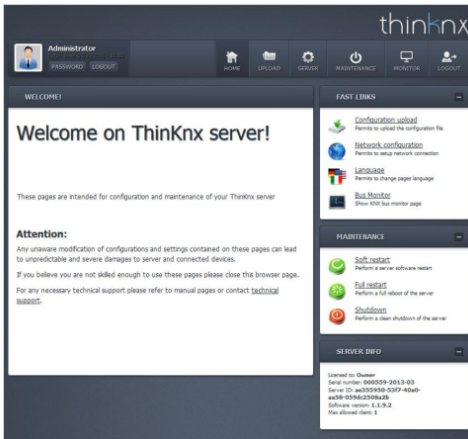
thinknx

Administrator
PASSWORD LOGOUT

HOME UPLOAD SERVER MAINTENANCE MONITOR LOGOUT

WELCOME!

Welcome on ThinKnx server!

These pages are intended for configuration and maintenance of your ThinKnx server

Attention:

Any unaware modification of configurations and settings contained on these pages can lead to unpredictable and severe damages to server and connected devices.

If you believe you are not skilled enough to use these pages please close this browser page.

For any necessary technical support please refer to manual pages or contact technical support.

FAST LINKS

Configuration upload
Permits to upload the configuration file

Network configuration
Permits to setup network connection

Language
Permits to change pages language

Bus Monitor
Show KNX bus monitor page

MAINTENANCE

Soft restart
Perform a server software restart

Full restart
Perform a full reboot of the server

Shutdown
Perform a clean shutdown of the server

SERVER INFO

Licensed to: Owner
Serial number: 000559-2013-03
Server ID: ae355950-53f7-40a0-aa58-059dc2508a2b
Software version: 1.1.9.2
Max allowed client: 1